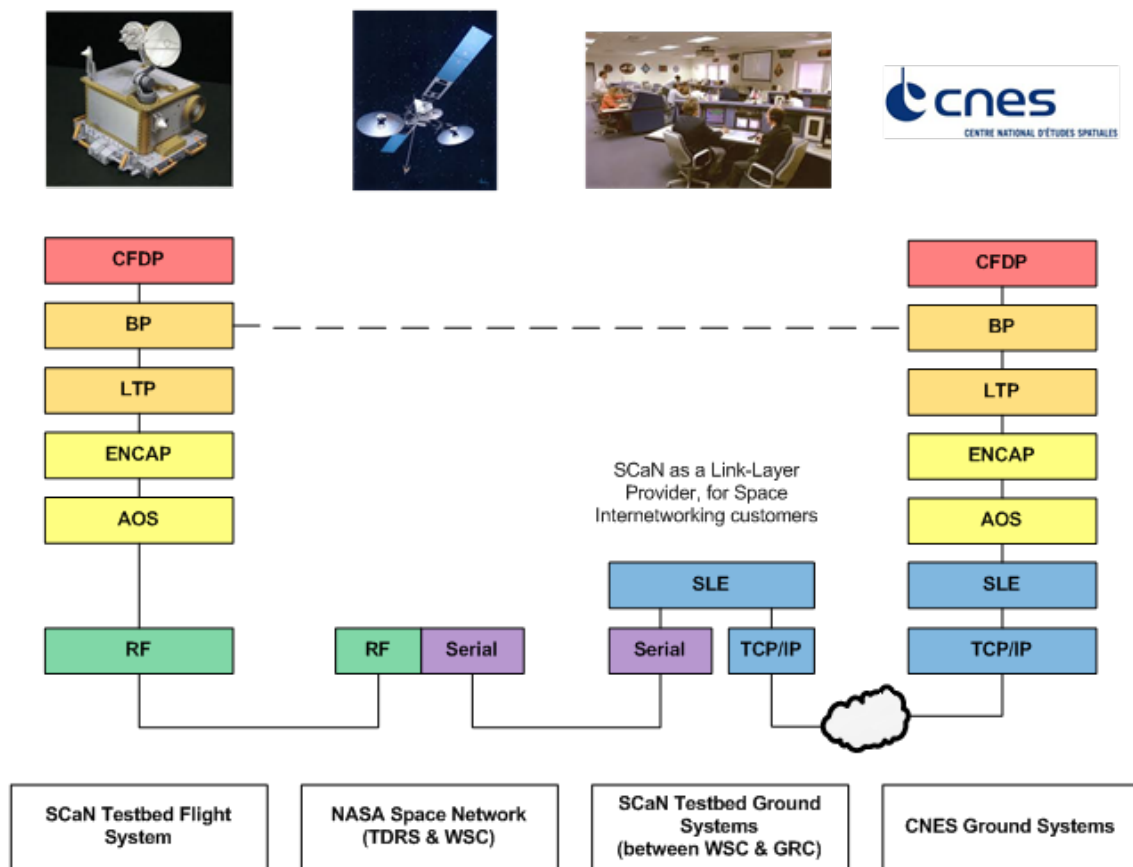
cnes
CENTRE NATIONAL D'ÉTUDES SPATIALES

CFDP
BP
LTP
ENCAP
AOS
RF

RF
Serial

SCaN as a Link-Layer Provider, for Space Internetworking customers

SLE
Serial
TCP/IP

CFDP
BP
LTP
ENCAP
AOS
SLE
TCP/IP

SCaN Testbed Flight System

NASA Space Network (TDRS & WSC)

SCaN Testbed Ground Systems (between WSC & GRC)

CNES Ground Systems